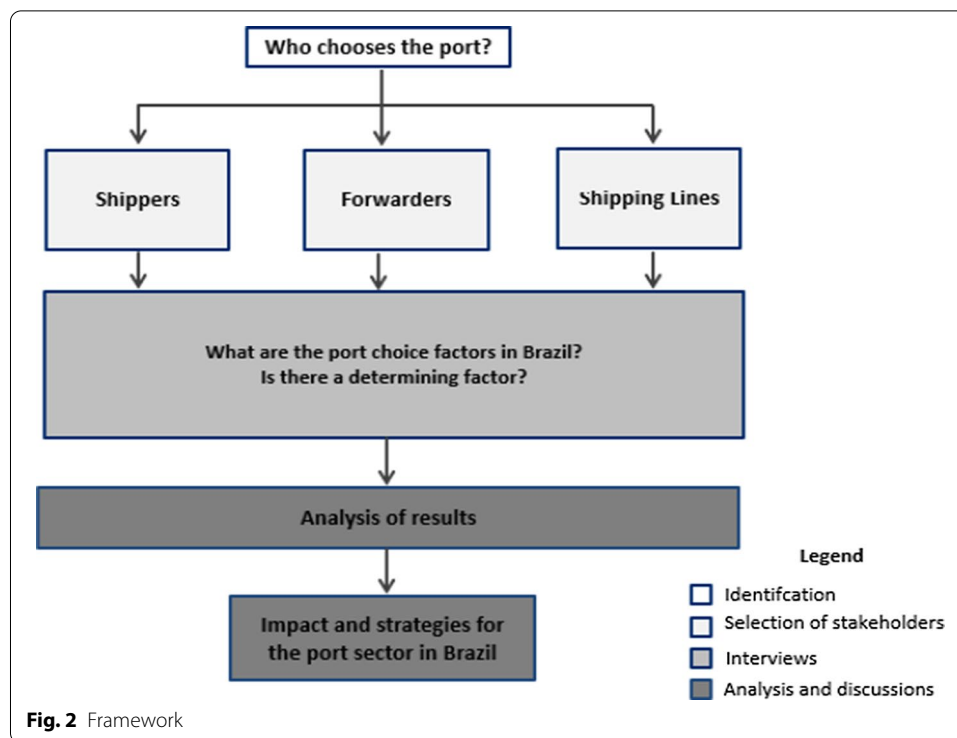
Who chooses the port?

Shippers

Forwarders

Shipping Lines

What are the port choice factors in Brazil?
Is there a determining factor?

Analysis of results

Impact and strategies for the port sector in Brazil

Legend

Identifcation

Selection of stakeholders

Interviews

Analysis and discussions

**Fig. 2** Framework